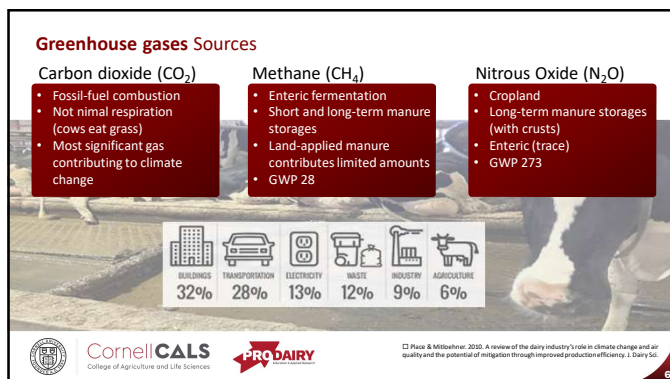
**Greenhouse gases** Sources

Carbon dioxide ($CO_2$)
- Fossil-fuel combustion
- Not nimal respiration (cows eat grass)
- Most significant gas contributing to climate change

Methane ($CH_4$)
- Enteric fermentation
- Short and long-term manure storages
- Land-applied manure contributes limited amounts
- GWP 28

Nitrous Oxide ($N_2O$)
- Cropland
- Long-term manure storages (with crusts)
- Enteric (trace)
- GWP 273

| BUILDINGS | TRANSPORTATION | ELECTRICITY | WASTE | INDUSTRY | AGRICULTURE |
|---|---|---|---|---|---|
| 32% | 28% | 13% | 12% | 9% | 6% |

Cornell CALS
College of Agriculture and Life Sciences

PRO DAIRY

Place & Mitloehner. 2010. A review of the dairy industry's role in climate change and air quality and the potential of mitigation through improved production efficiency. J. Dairy Sci.

6